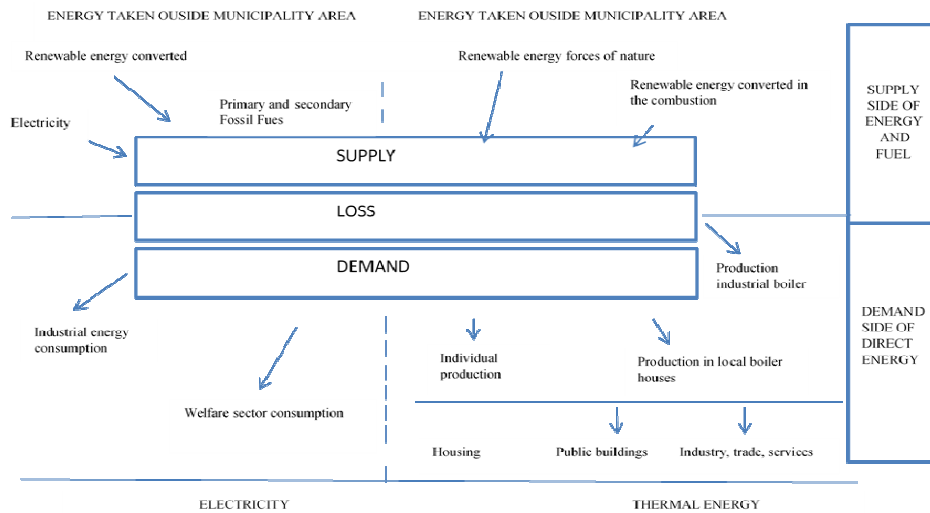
ENERGY TAKEN OUSIDE MUNICIPALITY AREA

ENERGY TAKEN OUSIDE MUNICIPALITY AREA

Renewable energy converted

Renewable energy forces of nature

Renewable energy converted in the combustion

Primary and secondary Fossil Fues

Electricity

SUPPLY SIDE OF ENERGY AND FUEL

SUPPLY

LOSS

DEMAND

Production industrial boiler

DEMAND SIDE OF DIRECT ENERGY

Industrial energy consumption

Individual production

Production in local boiler houses

Welfare sector consumption

Housing

Public buildings

Industry, trade, services

ELECTRICITY

THERMAL ENERGY